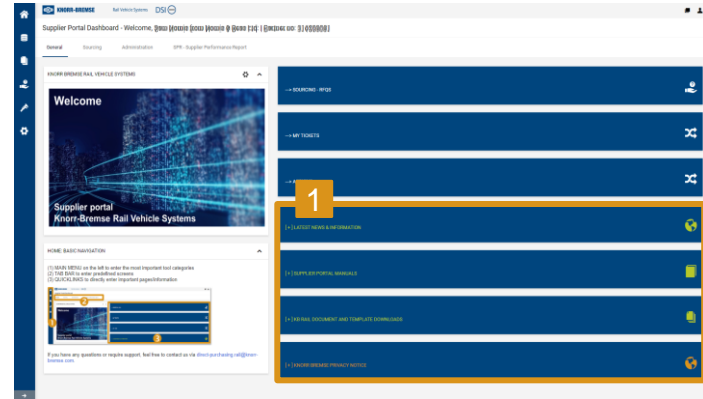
KNORR-BREMSE Rail Vehicle Systems DSI

Supplier Portal Dashboard - Welcome, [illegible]

General Sourcing Administration SPR - Supplier Performance Report

KNORR-BREMSE RAIL VEHICLE SYSTEMS

Welcome

Supplier portal
Knorr-Bremse Rail Vehicle Systems

HOME: BASIC NAVIGATION

(1) MAIN MENU on the left to enter the most important tool categories
(2) TAB BAR to enter predefined screens
(3) QUICKLINKS to directly enter important pages/information

1 2 3

If you have any questions or require support, feel free to contact us via direct-purchasing.rail@knorr-bremse.com.

--> SOURCING - RFQS

--> MY TICKETS

--> A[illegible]

1

[+] LATEST NEWS & INFORMATION

[+] SUPPLIER PORTAL MANUALS

[+] KB RAIL DOCUMENT AND TEMPLATE DOWNLOADS

[+] KNORR-BREMSE PRIVACY NOTICE